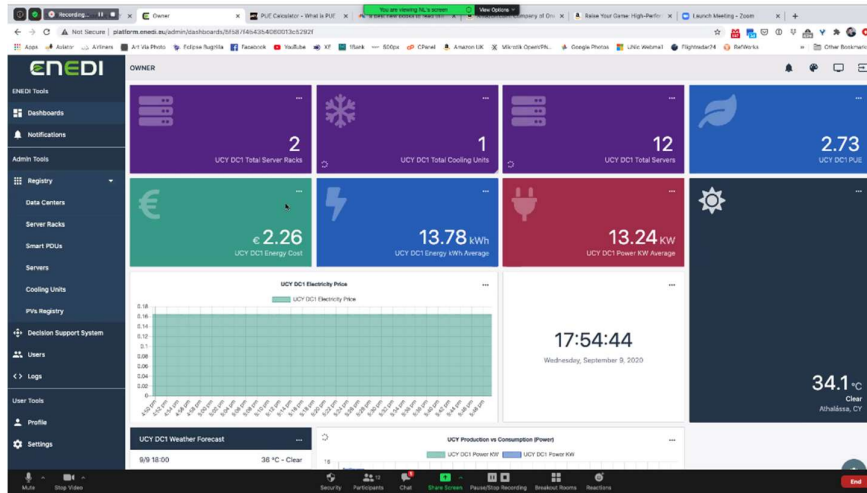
Recording... Owner PUE Calculator - What is PUE You are viewing NL's screen View Options Raise Your Game: High-Perfo Launch Meeting - Zoom

Not Secure | platform.enedi.eu/admin/dashboards/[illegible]

Apps Aviator Airlines Art Via Photo Eclipse Bugzilla Facebook YouTube XF Bank 500px CPanel Amazon UK Mikrotik OpenVPN Google Photos UNic Webmail Flightradar24 RefWorks Other Bookmarks

ENEDI

OWNER

ENEDI Tools
Dashboards
Notifications
Admin Tools
Registry
Data Centers
Server Racks
Smart PDUs
Servers
Cooling Units
PVs Registry
Decision Support System
Users
Logs
User Tools
Profile
Settings

2
UCY DC1 Total Server Racks

1
UCY DC1 Total Cooling Units

12
UCY DC1 Total Servers

2.73
UCY DC1 PUE

€ 2.26
UCY DC1 Energy Cost

13.78 kWh
UCY DC1 Energy kWh Average

13.24 KW
UCY DC1 Power KW Average

UCY DC1 Electricity Price
UCY DC1 Electricity Price
0.18
0.16
0.14
0.12
0.10
0.08
0.06
0.04
0.02
0.00

17:54:44
Wednesday, September 9, 2020

34.1 °C
Clear
Athalassa, CY

UCY DC1 Weather Forecast
9/9 18:00 38 °C - Clear

UCY Production vs Consumption (Power)
UCY DC1 Power KW UCY DC1 Power KW
16

Mute Stop Video Security Participants Chat Share Screen Pause/Stop Recording Breakout Rooms Reactions End